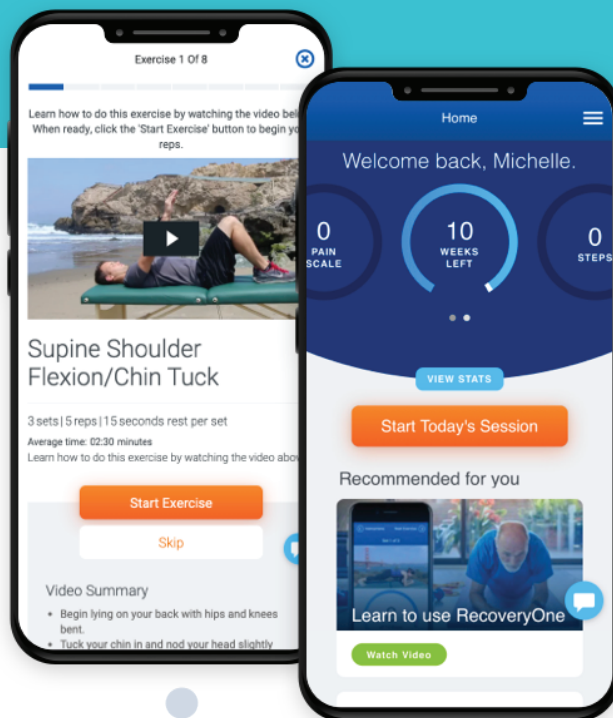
Exercise 1 Of 8

Learn how to do this exercise by watching the video bel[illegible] When ready, click the 'Start Exercise' button to begin yo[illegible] reps.

Supine Shoulder Flexion/Chin Tuck

3 sets | 5 reps | 15 seconds rest per set

Average time: 02:30 minutes

Learn how to do this exercise by watching the video abo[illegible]

Start Exercise

Skip

Video Summary

• Begin lying on your back with hips and knees bent.

• Tuck your chin in and nod your head slightly

Home

Welcome back, Michelle.

0 PAIN SCALE

10 WEEKS LEFT

0 STEPS

VIEW STATS

Start Today's Session

Recommended for you

Learn to use RecoveryOne

Watch Video